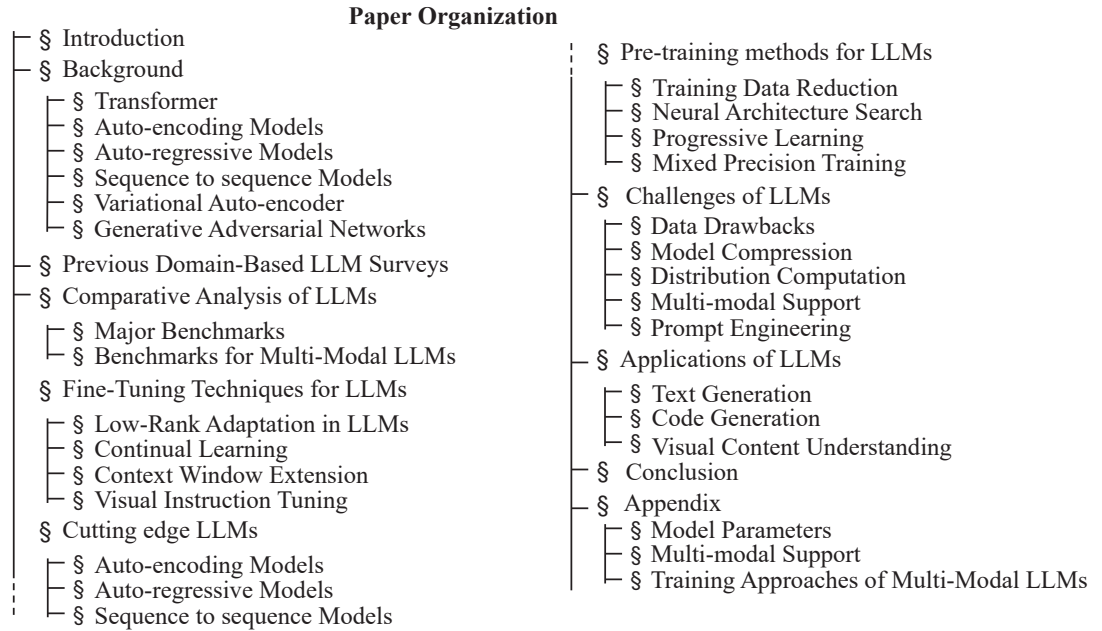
**Paper Organization**

§ Introduction
§ Background
§ Transformer
§ Auto-encoding Models
§ Auto-regressive Models
§ Sequence to sequence Models
§ Variational Auto-encoder
§ Generative Adversarial Networks
§ Previous Domain-Based LLM Surveys
§ Comparative Analysis of LLMs
§ Major Benchmarks
§ Benchmarks for Multi-Modal LLMs
§ Fine-Tuning Techniques for LLMs
§ Low-Rank Adaptation in LLMs
§ Continual Learning
§ Context Window Extension
§ Visual Instruction Tuning
§ Cutting edge LLMs
§ Auto-encoding Models
§ Auto-regressive Models
§ Sequence to sequence Models

§ Pre-training methods for LLMs
§ Training Data Reduction
§ Neural Architecture Search
§ Progressive Learning
§ Mixed Precision Training
§ Challenges of LLMs
§ Data Drawbacks
§ Model Compression
§ Distribution Computation
§ Multi-modal Support
§ Prompt Engineering
§ Applications of LLMs
§ Text Generation
§ Code Generation
§ Visual Content Understanding
§ Conclusion
§ Appendix
§ Model Parameters
§ Multi-modal Support
§ Training Approaches of Multi-Modal LLMs